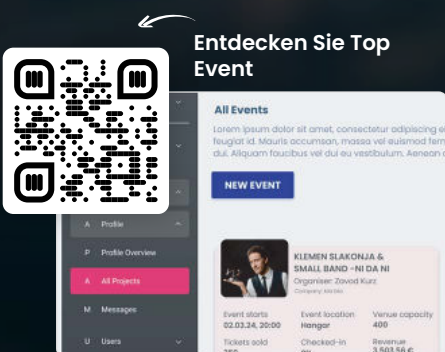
Entdecken Sie Top Event

All Events

Lorem ipsum dolor sit amet, consectetur adipiscing e feugiat id. Mauris accumsan, massa vel euismod fem dui. Aliquam faucibus vel dui eu vestibulum. Aenean

NEW EVENT

A Profile

P Profile Overview

A All Projects

M Messages

U Users

KLEMEN SLAKONJA & SMALL BAND –NI DA NI

Organiser: Zavod Kurz

Company: Mir Mix

Event starts 02.03.24, 20:00

Event location Hangar

Venue capacity 400

Tickets sold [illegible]

Checked-in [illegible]

Revenue 3.503,56 €